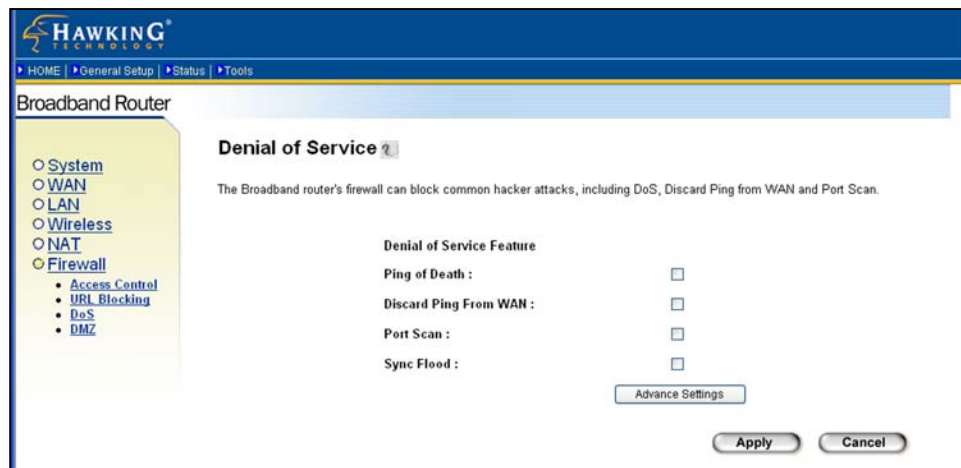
HAWKING®
TECHNOLOGY

HOME | General Setup | Status | Tools

Broadband Router

System
WAN
LAN
Wireless
NAT
Firewall
- Access Control
- URL Blocking
- DoS
- DMZ

Denial of Service

The Broadband router's firewall can block common hacker attacks, including DoS, Discard Ping from WAN and Port Scan.

Denial of Service Feature

Ping of Death :

Discard Ping From WAN :

Port Scan :

Sync Flood :

Advance Settings

Apply

Cancel